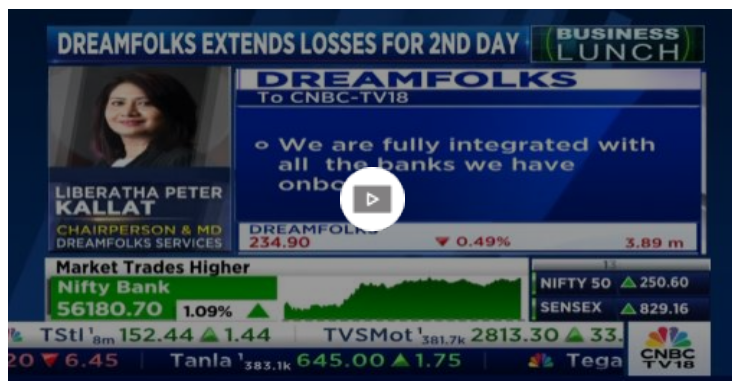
DREAMFOLKS EXTENDS LOSSES FOR 2ND DAY

BUSINESS LUNCH

DREAMFOLKS
To CNBC-TV18

o We are fully integrated with all the banks we have onbo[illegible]

LIBERATHA PETER KALLAT
CHAIRPERSON & MD
DREAMFOLKS SERVICES

DREAMFOLKS
234.90 ▼ 0.49% 3.89 m

Market Trades Higher
Nifty Bank
56180.70 1.09% ▲

NIFTY 50 ▲250.60
SENSEX ▲829.16

TStl 8m 152.44 ▲1.44 TVSMot 381.7k 2813.30 ▲33.

20 ▼6.45 Tanla 383.1k 645.00 ▲1.75 Tega

CNBC TV18